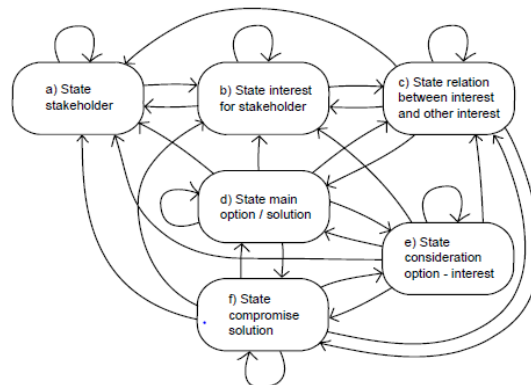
a) State stakeholder

b) State interest for stakeholder

c) State relation between interest and other interest

d) State main option / solution

e) State consideration option - interest

f) State compromise solution